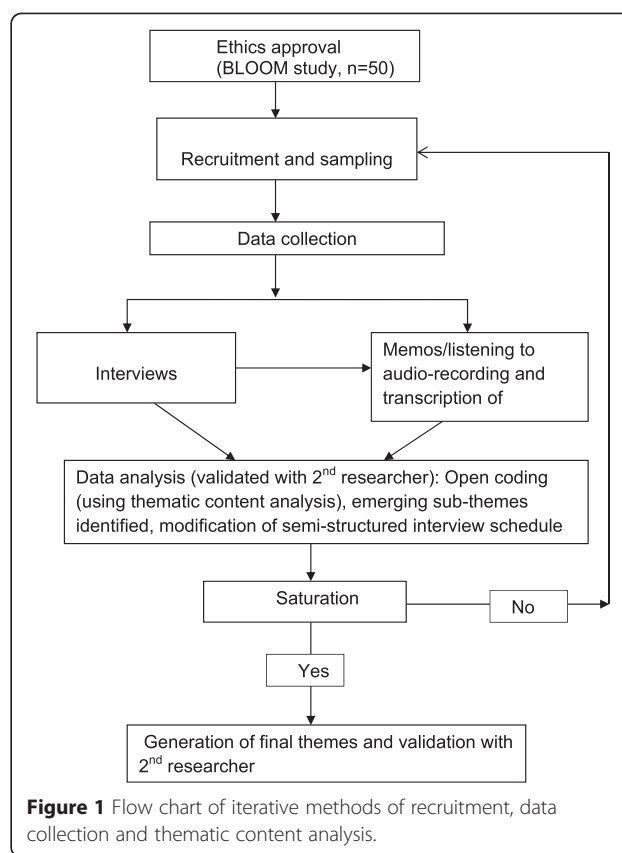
Ethics approval (BLOOM study, n=50)

Recruitment and sampling

Data collection

Interviews

Memos/listening to audio-recording and transcription of

Data analysis (validated with 2$^{nd}$ researcher): Open coding (using thematic content analysis), emerging sub-themes identified, modification of semi-structured interview schedule

Saturation

No

Yes

Generation of final themes and validation with 2$^{nd}$ researcher

**Figure 1** Flow chart of iterative methods of recruitment, data collection and thematic content analysis.